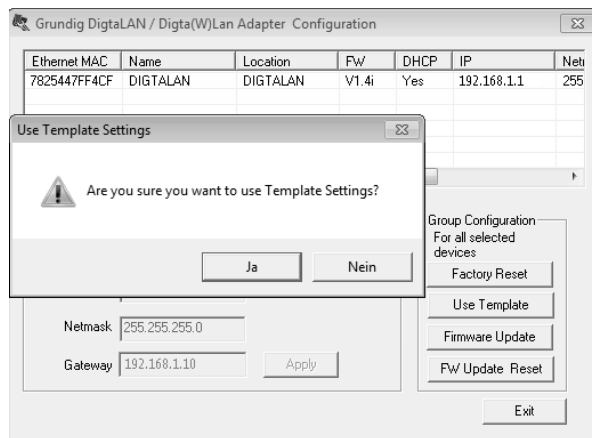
Grundig DigtaLAN / Digta(W)Lan Adapter Configuration

| Ethernet MAC | Name | Location | FW | DHCP | IP | Netı |
|---|---|---|---|---|---|---|
| 7825447FF4CF | DIGTALAN | DIGTALAN | V1.4i | Yes | 192.168.1.1 | 255 |

Use Template Settings

Are you sure you want to use Template Settings?

Ja

Nein

Group Configuration
For all selected devices

Factory Reset

Use Template

Firmware Update

FW Update Reset

Netmask 255.255.255.0

Gateway 192.168.1.10

Apply

Exit